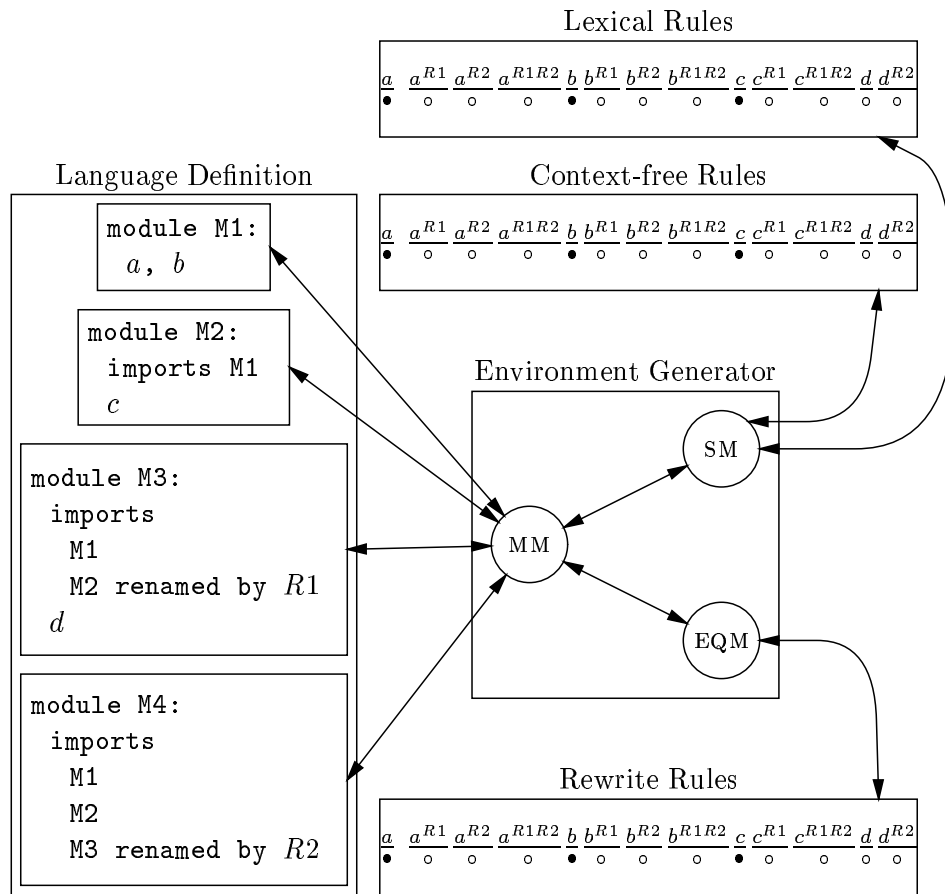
Lexical Rules

$a$ $a^{R1}$ $a^{R2}$ $a^{R1R2}$ $b$ $b^{R1}$ $b^{R2}$ $b^{R1R2}$ $c$ $c^{R1}$ $c^{R1R2}$ $d$ $d^{R2}$

Context-free Rules

$a$ $a^{R1}$ $a^{R2}$ $a^{R1R2}$ $b$ $b^{R1}$ $b^{R2}$ $b^{R1R2}$ $c$ $c^{R1}$ $c^{R1R2}$ $d$ $d^{R2}$

Language Definition

module M1:
$a$, $b$

module M2:
imports M1
$c$

module M3:
imports
M1
M2 renamed by $R1$
$d$

module M4:
imports
M1
M2
M3 renamed by $R2$

Environment Generator

SM

MM

EQM

Rewrite Rules

$a$ $a^{R1}$ $a^{R2}$ $a^{R1R2}$ $b$ $b^{R1}$ $b^{R2}$ $b^{R1R2}$ $c$ $c^{R1}$ $c^{R1R2}$ $d$ $d^{R2}$